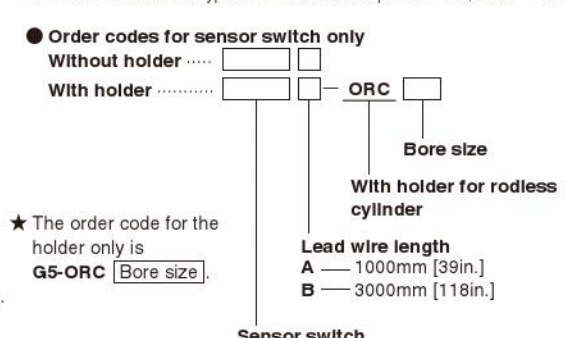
● Order codes for sensor switch only
Without holder ·····
With holder ·········· – ORC

Bore size

With holder for rodless cylinder

★ The order code for the holder only is G5-ORC Bore size.

Lead wire length
A — 1000mm [39in.]
B — 3000mm [118in.]

Sensor switch